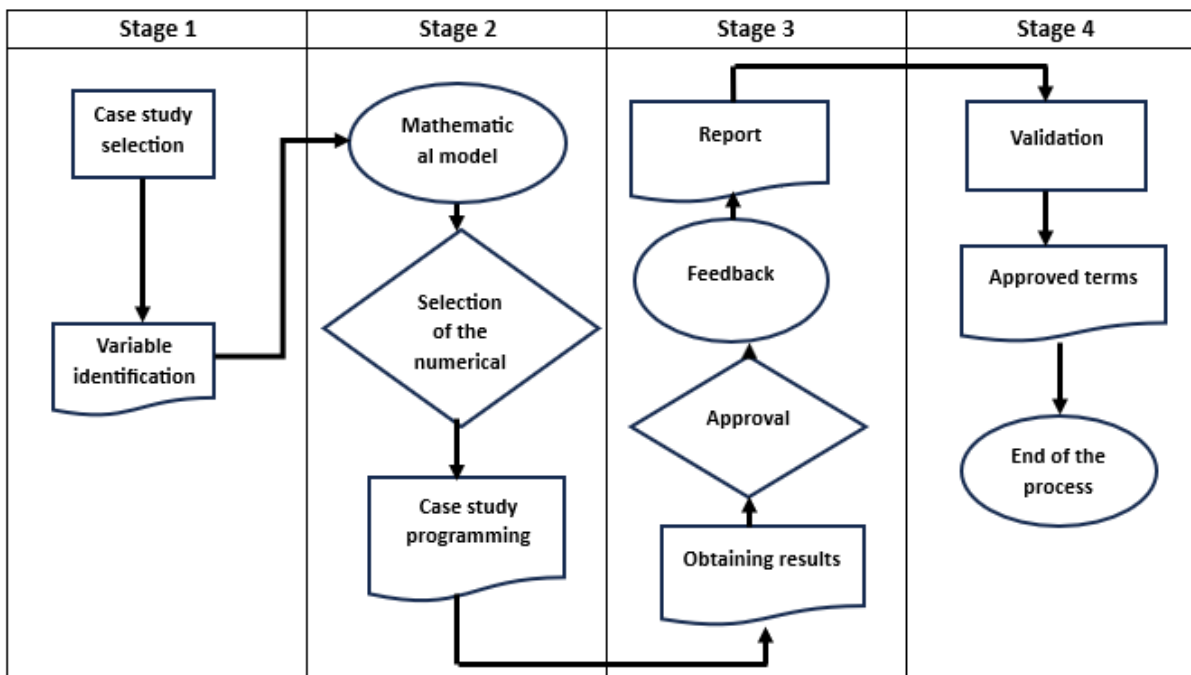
Stage 1

Stage 2

Stage 3

Stage 4

Case study selection

Variable identification

Mathematical model

Selection of the numerical

Case study programming

Report

Feedback

Approval

Obtaining results

Validation

Approved terms

End of the process